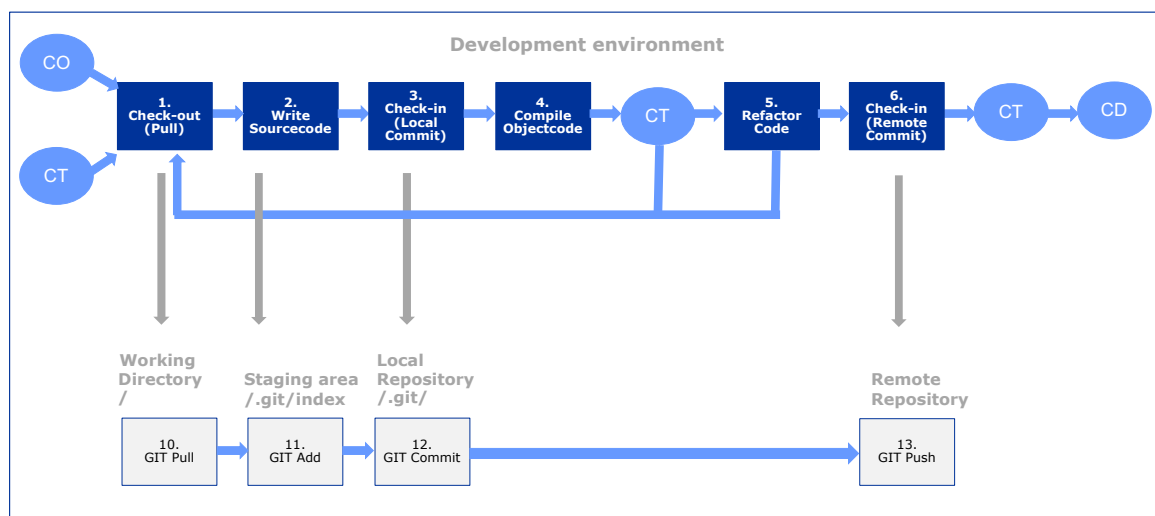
Development environment

CO

CT

1. Check-out (Pull)

2. Write Sourcecode

3. Check-in (Local Commit)

4. Compile Objectcode

CT

5. Refactor Code

6. Check-in (Remote Commit)

CT

CD

Working Directory /

Staging area /.git/index

Local Repository /.git/

Remote Repository

10. GIT Pull

11. GIT Add

12. GIT Commit

13. GIT Push